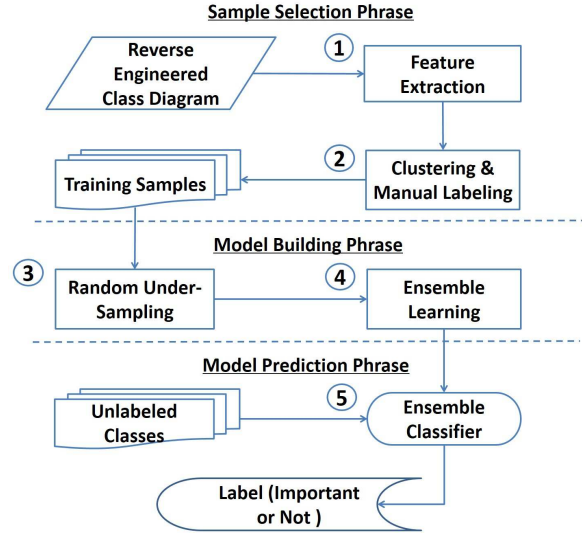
Sample Selection Phrase

Reverse Engineered Class Diagram

1

Feature Extraction

2

Training Samples

Clustering & Manual Labeling

Model Building Phrase

3

Random Under-Sampling

4

Ensemble Learning

Model Prediction Phrase

Unlabeled Classes

5

Ensemble Classifier

Label (Important or Not )